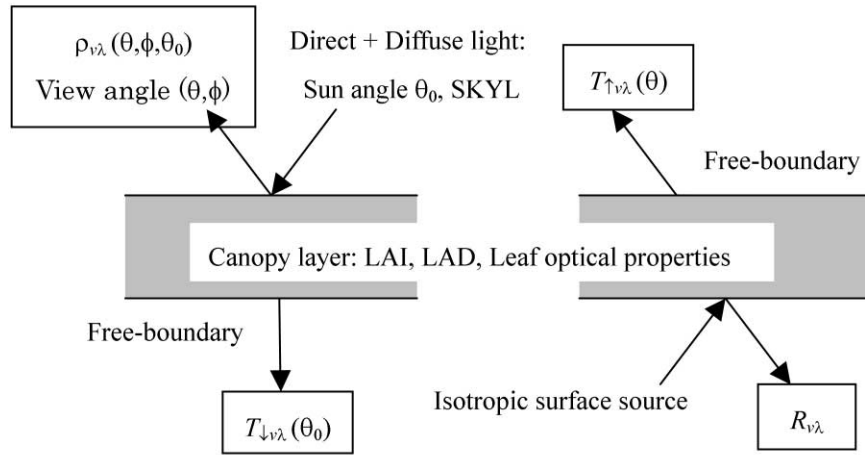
$\rho_{v\lambda}(\theta,\phi,\theta_0)$
View angle $(\theta,\phi)$

Direct + Diffuse light:
Sun angle $\theta_0$, SKYL

$T_{\uparrow v\lambda}(\theta)$

Free-boundary

Canopy layer: LAI, LAD, Leaf optical properties

Free-boundary

$T_{\downarrow v\lambda}(\theta_0)$

Isotropic surface source

$R_{v\lambda}$